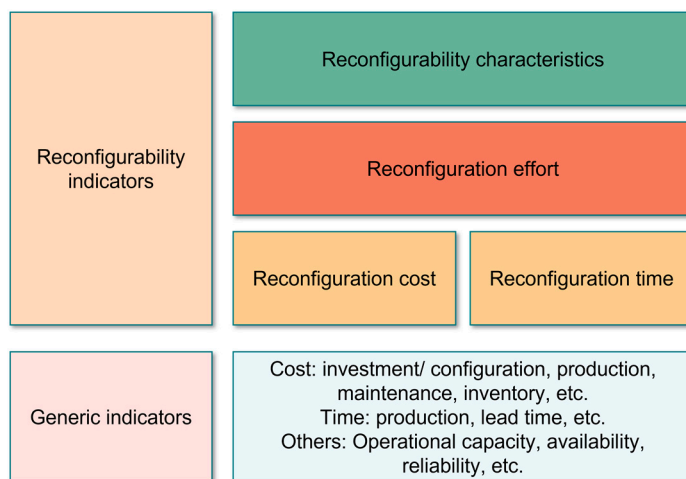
Reconfigurability indicators

Reconfigurability characteristics

Reconfiguration effort

Reconfiguration cost

Reconfiguration time

Generic indicators

Cost: investment/ configuration, production, maintenance, inventory, etc.
Time: production, lead time, etc.
Others: Operational capacity, availability, reliability, etc.